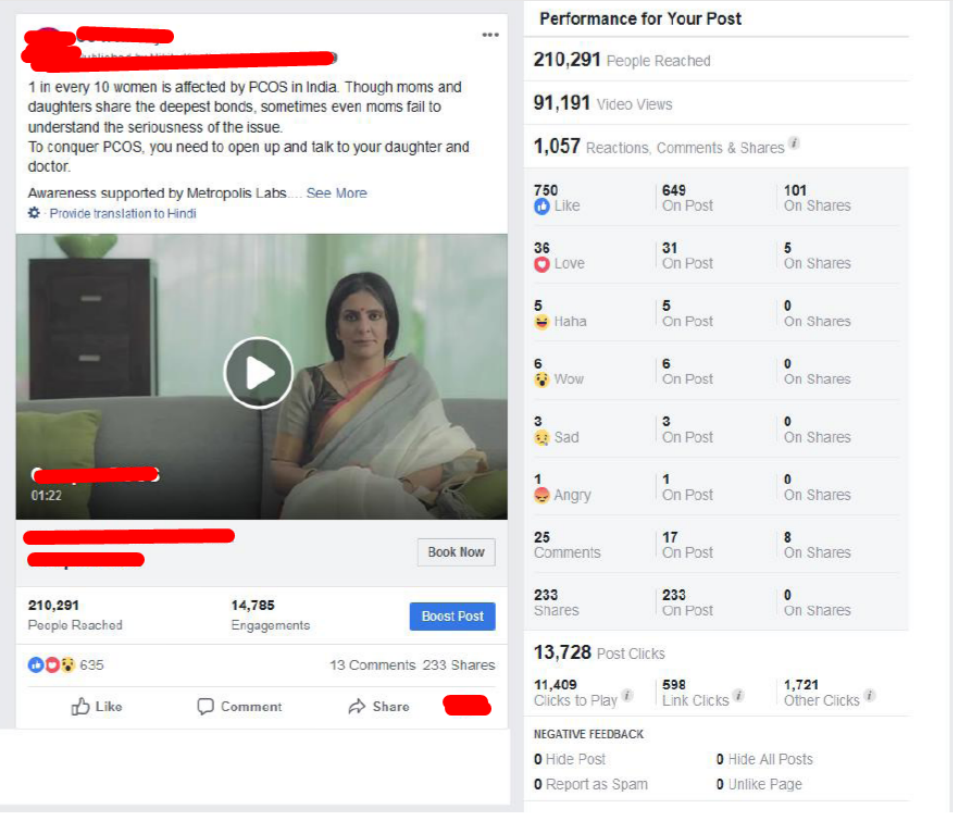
1 in every 10 women is affected by PCOS in India. Though moms and daughters share the deepest bonds, sometimes even moms fail to understand the seriousness of the issue.
To conquer PCOS, you need to open up and talk to your daughter and doctor.

Awareness supported by Metropolis Labs.... See More

Provide translation to Hindi

01:22

Book Now

210,291
People Reached

14,785
Engagements

Boost Post

635

13 Comments 233 Shares

Like

Comment

Share

Performance for Your Post

210,291 People Reached

91,191 Video Views

1,057 Reactions, Comments & Shares

| | | |
|---|---|---|
| 750 Like | 649 On Post | 101 On Shares |
| 36 Love | 31 On Post | 5 On Shares |
| 5 Haha | 5 On Post | 0 On Shares |
| 6 Wow | 6 On Post | 0 On Shares |
| 3 Sad | 3 On Post | 0 On Shares |
| 1 Angry | 1 On Post | 0 On Shares |
| 25 Comments | 17 On Post | 8 On Shares |
| 233 Shares | 233 On Post | 0 On Shares |

13,728 Post Clicks

| | | |
|---|---|---|
| 11,409 Clicks to Play | 598 Link Clicks | 1,721 Other Clicks |

NEGATIVE FEEDBACK

0 Hide Post
0 Hide All Posts
0 Report as Spam
0 Unlike Page